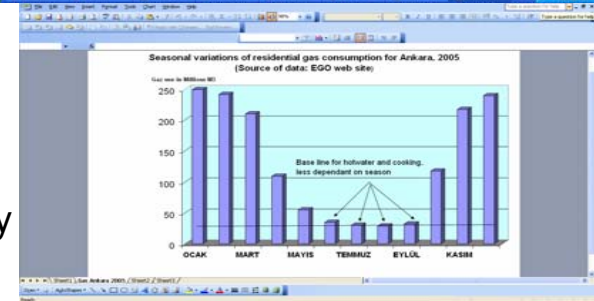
Seasonal variations of residential gas consumption for Ankara, 2005
(Source of data: EGO web site)

Gas use in Million M3

250
200
150
100
50
0

Base line for hotwater and cooking, less dependant on season

OCAK
MART
MAYIS
TEMMUZ
EYLÜL
KASIM

Sheet1 / Gas Ankara 2005 / Sheet2 / Sheet3

Type a question for help

y